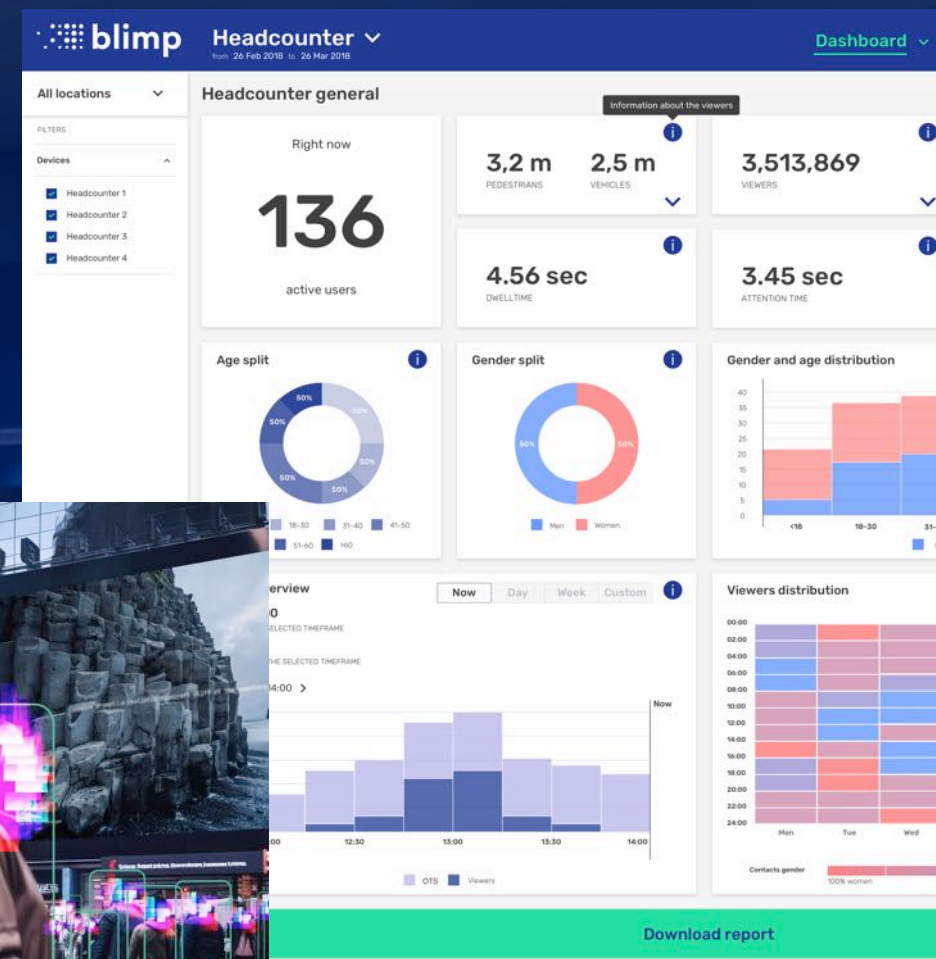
blimp

Headcounter
from 26 Feb 2018 to 26 Mar 2018

Dashboard

All locations

FILTERS

Devices

Headcounter 1
Headcounter 2
Headcounter 3
Headcounter 4

Headcounter general

Right now

136

active users

Information about the viewers

3,2 m
PEDESTRIANS

2,5 m
VEHICLES

3,513,869
VIEWERS

4.56 sec
DWELLTIME

3.45 sec
ATTENTION TIME

Age split

50%
50%
50%
50%
50%
50%

18-30
31-40
41-50
51-60
>60

Gender split

50%
50%

Men
Women

Gender and age distribution

40
35
30
25
20
15
10
5
0

<18
18-30
31-

erview

Now
Day
Week
Custom

0
SELECTED TIMEFRAME

THE SELECTED TIMEFRAME

4:00 >

Now

00
12:30
13:00
13:30
14:00

OTS
Viewers

Viewers distribution

00:00
02:00
04:00
06:00
08:00
10:00
12:00
14:00
16:00
18:00
20:00
22:00
24:00

Mon
Tue
Wed

Contacts gender
100% women

Download report